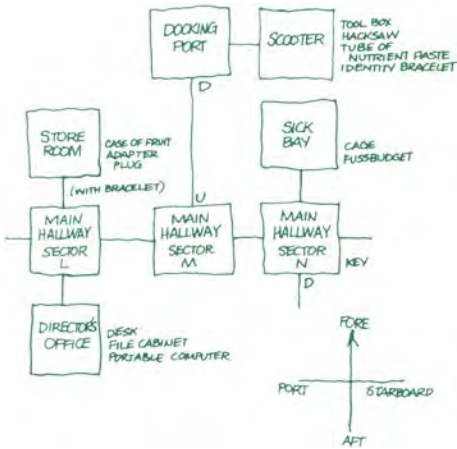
DOCKING PORT

SCOOTER

TOOL BOX
HACKSAW
TUBE OF NUTRIENT PASTE
IDENTITY BRACELET

D

STORE ROOM

CASE OF FRUIT
ADAPTER PLUG

(WITH BRACELET)

SICK BAY

CAGE
FUSSBUDGET

U

MAIN HALLWAY SECTOR L

MAIN HALLWAY SECTOR M

MAIN HALLWAY SECTOR N

KEY

D

DIRECTOR'S OFFICE

DESK
FILE CABINET
PORTABLE COMPUTER

FORE

PORT

STARBOARD

AFT